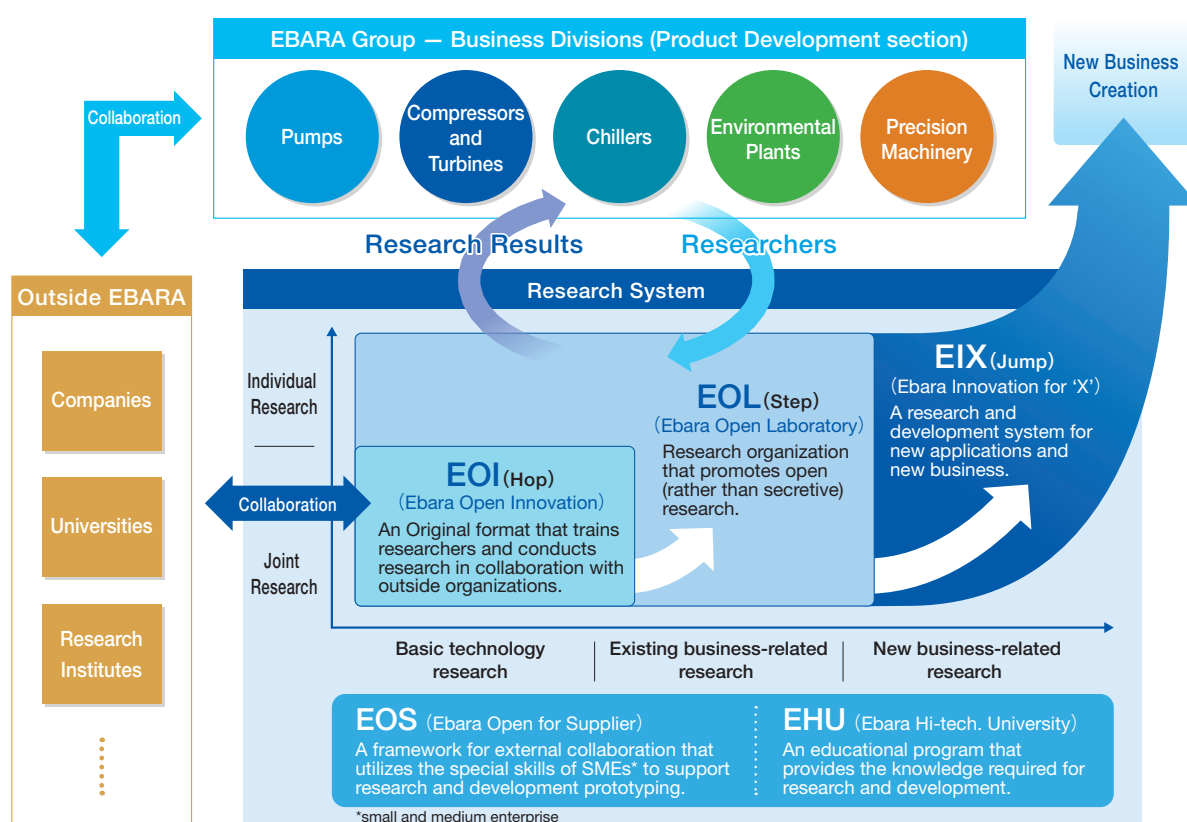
EBARA Group — Business Divisions (Product Development section)

Pumps

Compressors and Turbines

Chillers

Environmental Plants

Precision Machinery

New Business Creation

Collaboration

Research Results

Researchers

Outside EBARA

Companies

Universities

Research Institutes

Research System

Individual Research

Joint Research

Collaboration

EOI (Hop)
(Ebara Open Innovation)
An Original format that trains researchers and conducts research in collaboration with outside organizations.

EOL (Step)
(Ebara Open Laboratory)
Research organization that promotes open (rather than secretive) research.

EIX (Jump)
(Ebara Innovation for 'X')
A research and development system for new applications and new business.

Basic technology research

Existing business-related research

New business-related research

EOS (Ebara Open for Supplier)
A framework for external collaboration that utilizes the special skills of SMEs* to support research and development prototyping.

EHU (Ebara Hi-tech. University)
An educational program that provides the knowledge required for research and development.

*small and medium enterprise